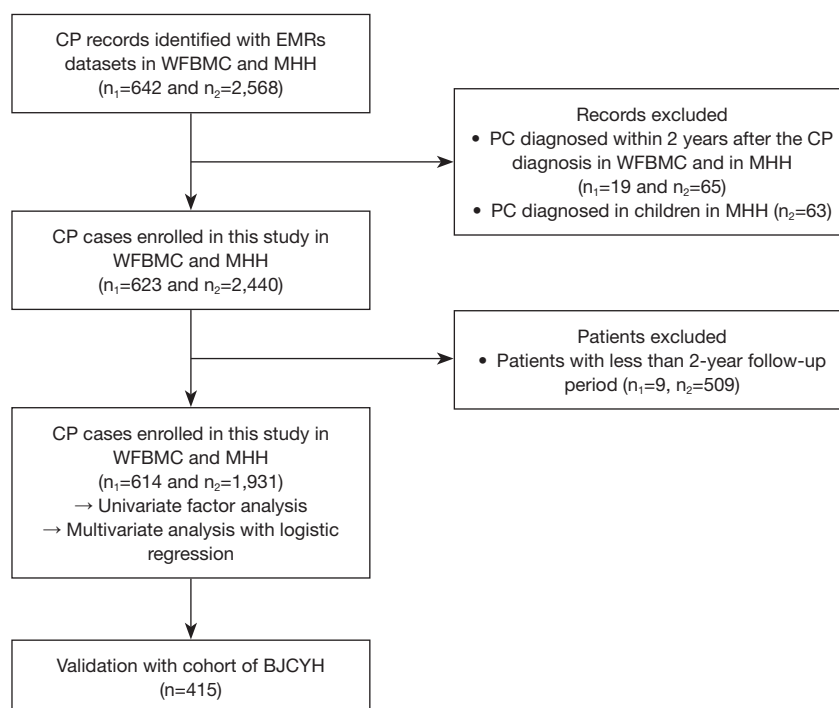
CP records identified with EMRs datasets in WFBMC and MHH ($n_1$=642 and $n_2$=2,568)

Records excluded
• PC diagnosed within 2 years after the CP diagnosis in WFBMC and in MHH ($n_1$=19 and $n_2$=65)
• PC diagnosed in children in MHH ($n_2$=63)

CP cases enrolled in this study in WFBMC and MHH ($n_1$=623 and $n_2$=2,440)

Patients excluded
• Patients with less than 2-year follow-up period ($n_1$=9, $n_2$=509)

CP cases enrolled in this study in WFBMC and MHH ($n_1$=614 and $n_2$=1,931)
→ Univariate factor analysis
→ Multivariate analysis with logistic regression

Validation with cohort of BJCYH (n=415)